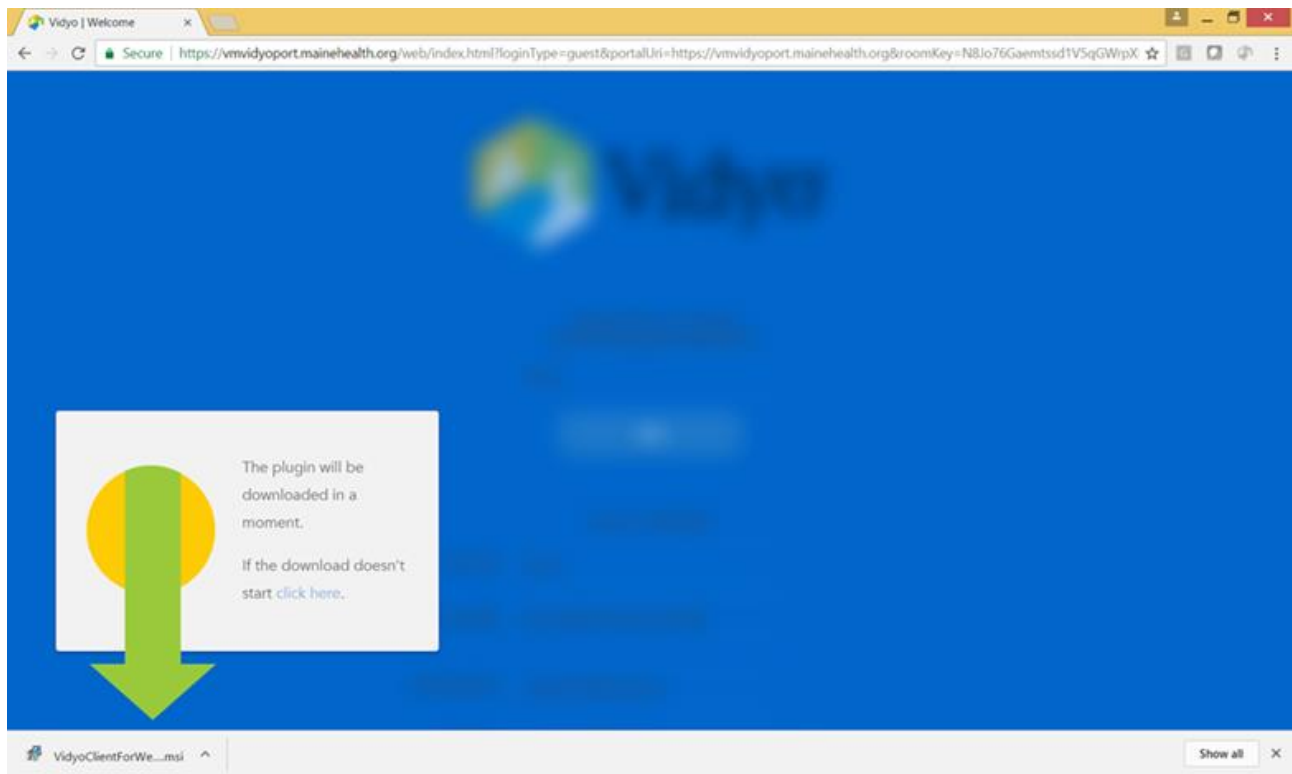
Vidyo | Welcome ×

Secure | https://vmvidyoport.mainehealth.org/web/index.html?loginType=guest&portalUri=https://vmvidyoport.mainehealth.org&roomKey=N8Jo76Gaemtssd1V5qGWrpX

The plugin will be downloaded in a moment.

If the download doesn't start click here.

VidyoClientForWe....msi ^

Show all ×